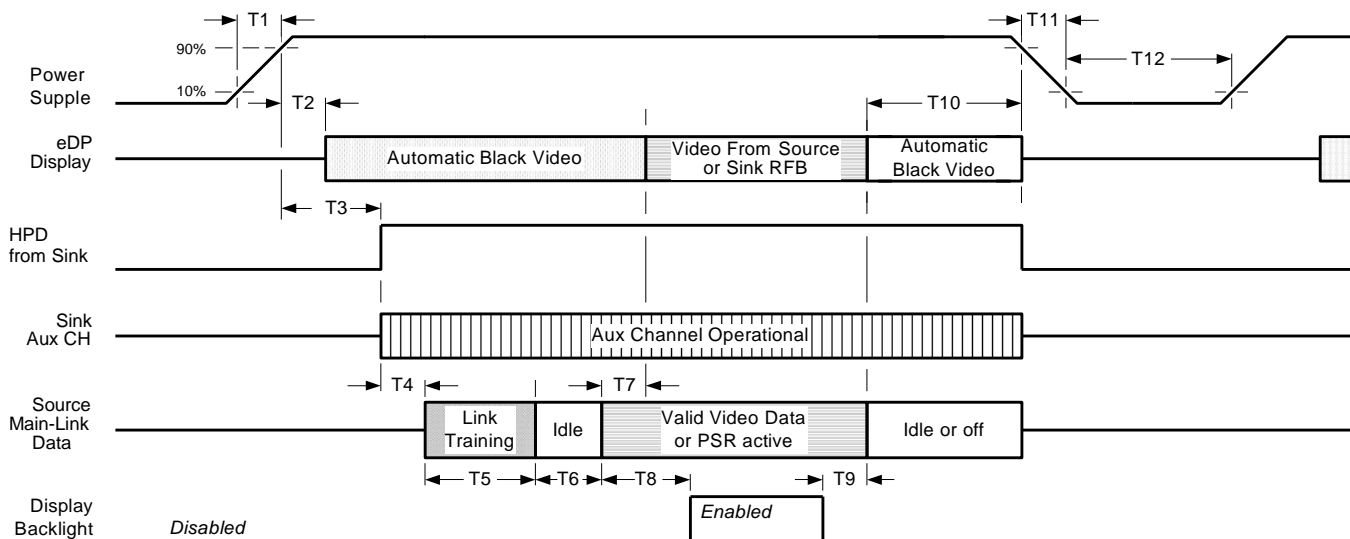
T1
90%
10%
Power Supple
T2
T11
T12
T10
eDP Display
Automatic Black Video
Video From Source or Sink RFB
Automatic Black Video
T3
HPD from Sink
Sink Aux CH
Aux Channel Operational
T4
T7
Source Main-Link Data
Link Training
Idle
Valid Video Data or PSR active
Idle or off
T5
T6
T8
T9
Display Backlight
Disabled
Enabled